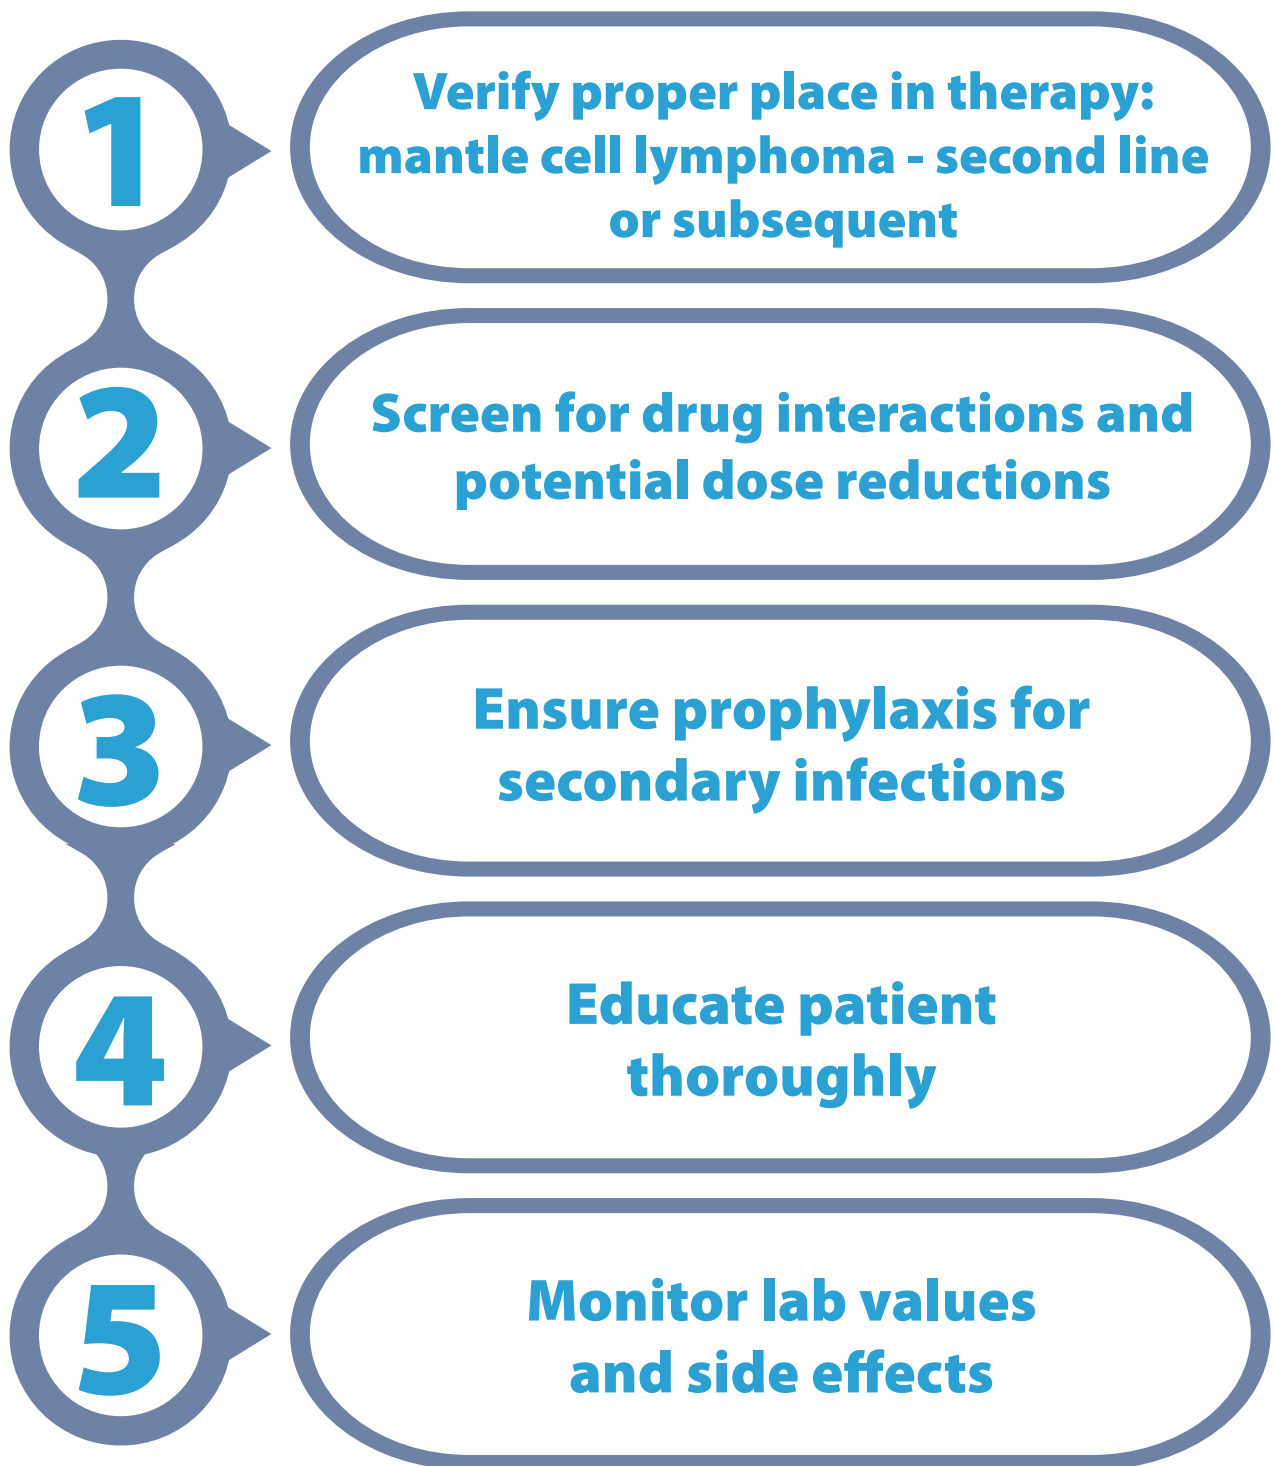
1

Verify proper place in therapy: mantle cell lymphoma - second line or subsequent

2

Screen for drug interactions and potential dose reductions

3

Ensure prophylaxis for secondary infections

4

Educate patient thoroughly

5

Monitor lab values and side effects